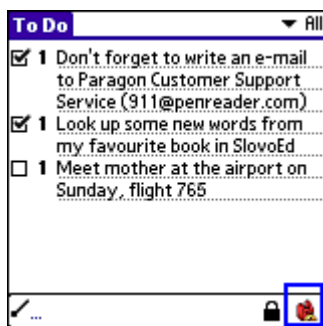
To Do ▼ All

☑ 1 Don't forget to write an e-mail to Paragon Customer Support Service (911@penreader.com)
☑ 1 Look up some new words from my favourite book in SlovoEd
☐ 1 Meet mother at the airport on Sunday, flight 765